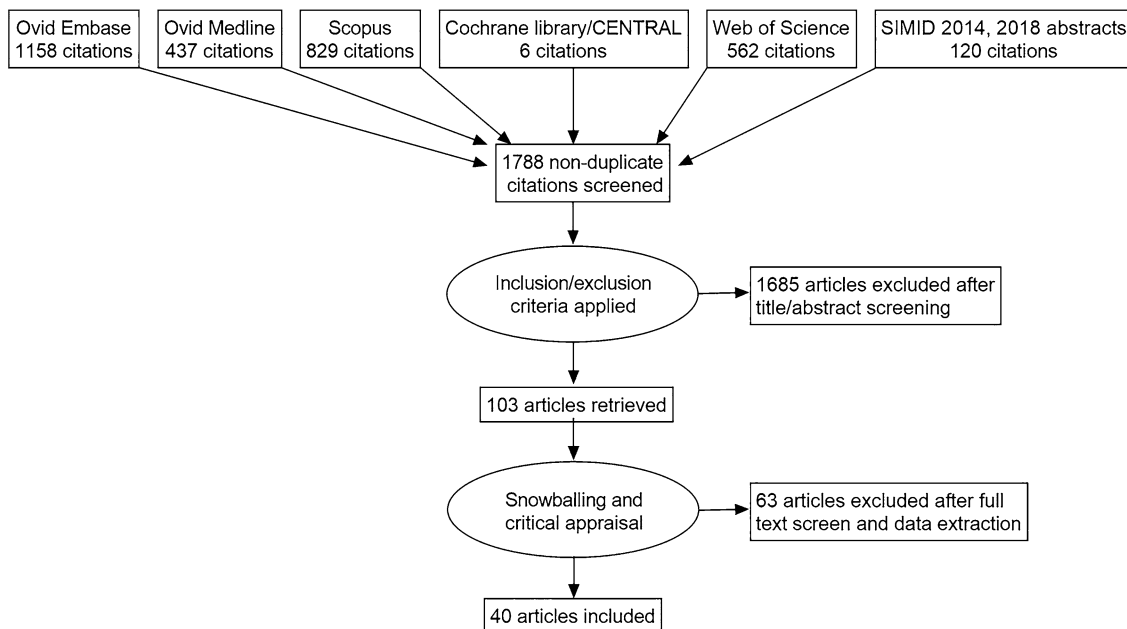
Ovid Embase
1158 citations

Ovid Medline
437 citations

Scopus
829 citations

Cochrane library/CENTRAL
6 citations

Web of Science
562 citations

SIMID 2014, 2018 abstracts
120 citations

1788 non-duplicate citations screened

Inclusion/exclusion criteria applied

1685 articles excluded after title/abstract screening

103 articles retrieved

Snowballing and critical appraisal

63 articles excluded after full text screen and data extraction

40 articles included